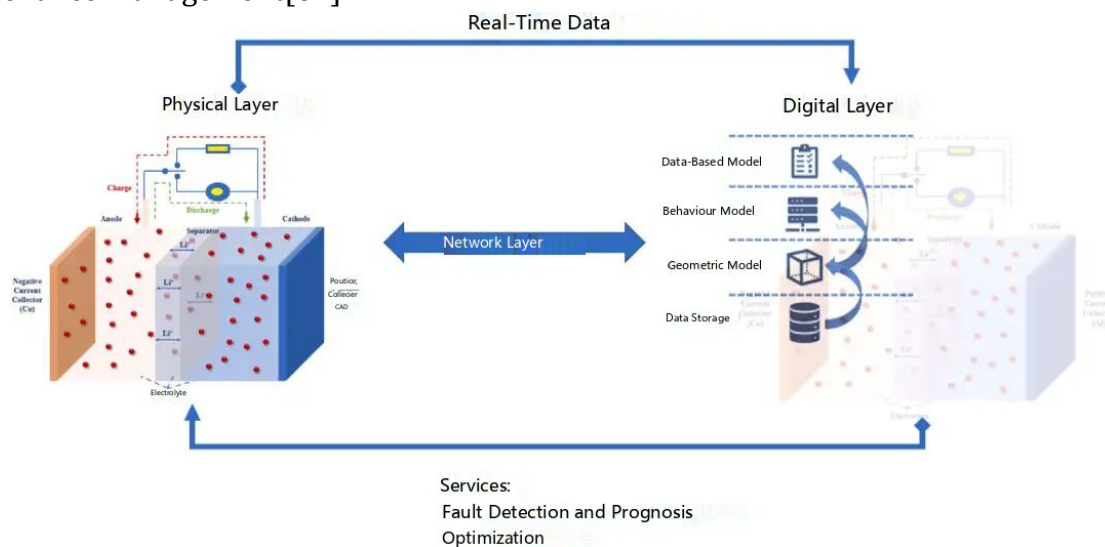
Real-Time Data

Physical Layer

Digital Layer

Charge

Discharge

Anode

Separator

Cathode

$Li^{+}$

$Li^{+}$

$Li^{+}$

$Li^{+}$

Negative Current Collector (Cu)

Poutice; Collecier CAD

Electrolyte

Network Layer

Data-Based Model

Behaviour Model

Geometric Model

Data Storage

Services:
Fault Detection and Prognosis
Optimization